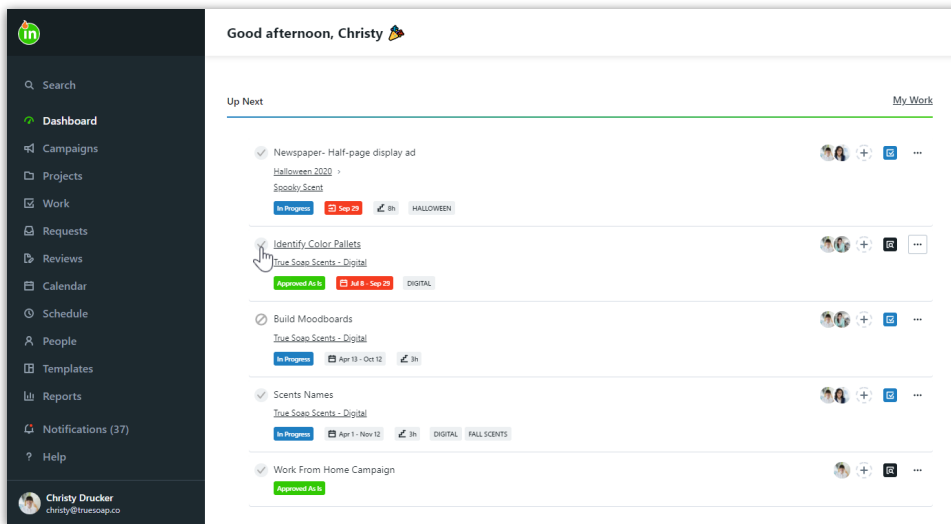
Search
Dashboard
Campaigns
Projects
Work
Requests
Reviews
Calendar
Schedule
People
Templates
Reports
Notifications (37)
Help
Christy Drucker
christy@truesoap.co

Good afternoon, Christy 🎉

Up Next
My Work

Newspaper- Half-page display ad
Halloween 2020 >
Spooky Scent
In Progress Sep 29 8h HALLOWEEN

Identify Color Pallets
True Soap Scents - Digital
Approved As Is Jul 8 - Sep 29 DIGITAL

Build Moodboards
True Soap Scents - Digital
In Progress Apr 13 - Oct 12 3h

Scents Names
True Soap Scents - Digital
In Progress Apr 1 - Nov 12 3h DIGITAL FALL SCENTS

Work From Home Campaign
Approved As Is